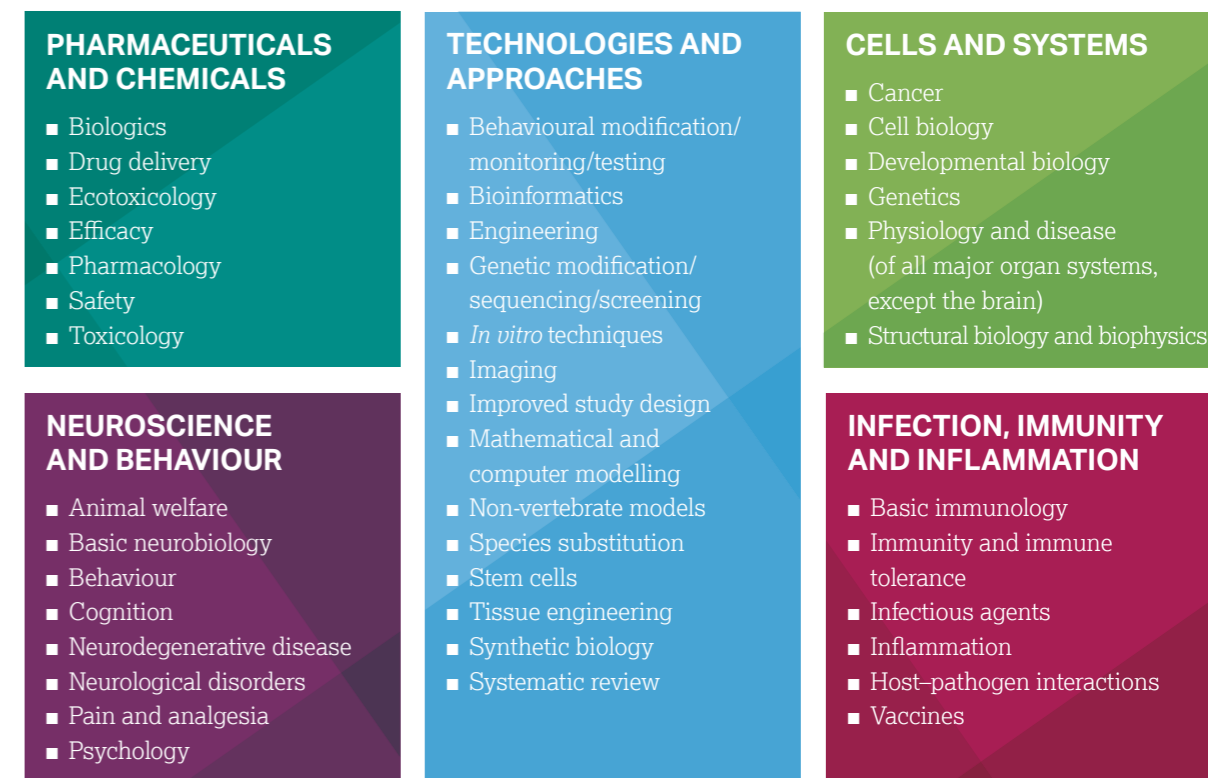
PHARMACEUTICALS AND CHEMICALS

■ Biologics
■ Drug delivery
■ Ecotoxicology
■ Efficacy
■ Pharmacology
■ Safety
■ Toxicology

NEUROSCIENCE AND BEHAVIOUR

■ Animal welfare
■ Basic neurobiology
■ Behaviour
■ Cognition
■ Neurodegenerative disease
■ Neurological disorders
■ Pain and analgesia
■ Psychology

TECHNOLOGIES AND APPROACHES

■ Behavioural modification/ monitoring/testing
■ Bioinformatics
■ Engineering
■ Genetic modification/ sequencing/screening
■ *In vitro* techniques
■ Imaging
■ Improved study design
■ Mathematical and computer modelling
■ Non-vertebrate models
■ Species substitution
■ Stem cells
■ Tissue engineering
■ Synthetic biology
■ Systematic review

CELLS AND SYSTEMS

■ Cancer
■ Cell biology
■ Developmental biology
■ Genetics
■ Physiology and disease (of all major organ systems, except the brain)
■ Structural biology and biophysics

INFECTION, IMMUNITY AND INFLAMMATION

■ Basic immunology
■ Immunity and immune tolerance
■ Infectious agents
■ Inflammation
■ Host–pathogen interactions
■ Vaccines